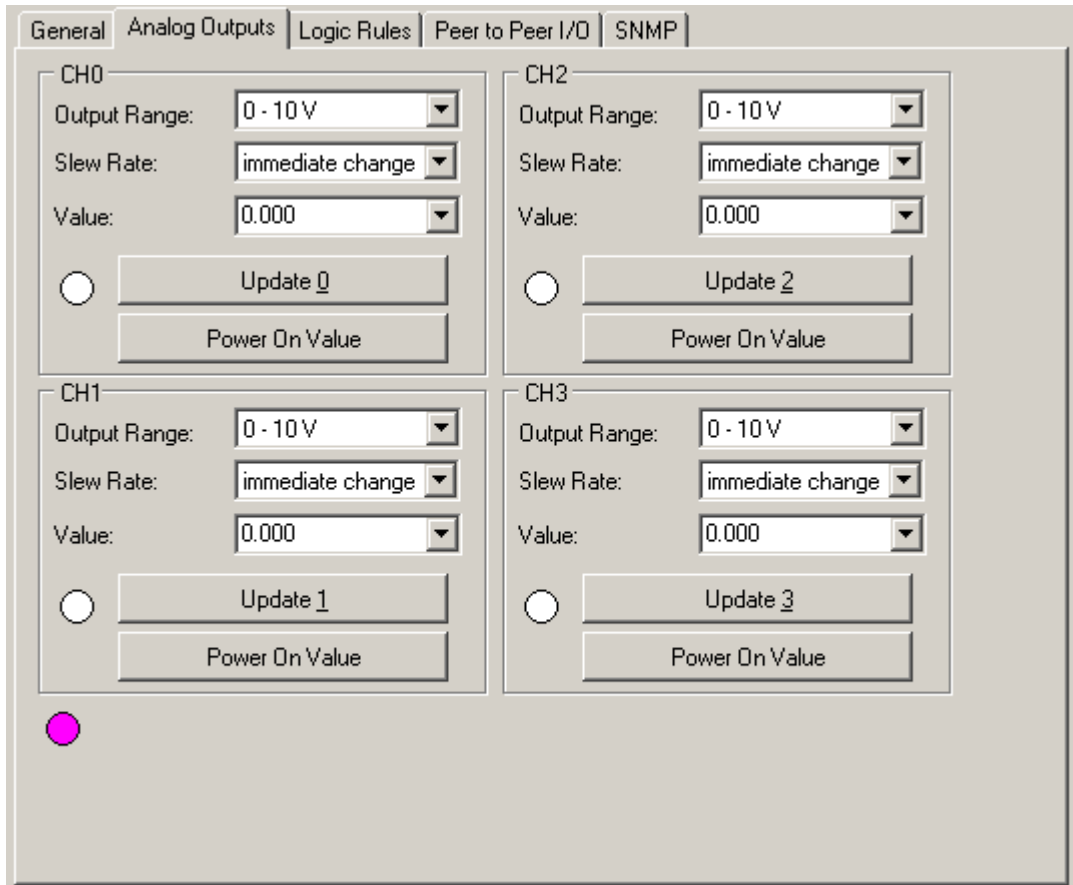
General | Analog Outputs | Logic Rules | Peer to Peer I/O | SNMP

CH0
Output Range: 0 - 10 V
Slew Rate: immediate change
Value: 0.000
Update 0
Power On Value

CH2
Output Range: 0 - 10 V
Slew Rate: immediate change
Value: 0.000
Update 2
Power On Value

CH1
Output Range: 0 - 10 V
Slew Rate: immediate change
Value: 0.000
Update 1
Power On Value

CH3
Output Range: 0 - 10 V
Slew Rate: immediate change
Value: 0.000
Update 3
Power On Value